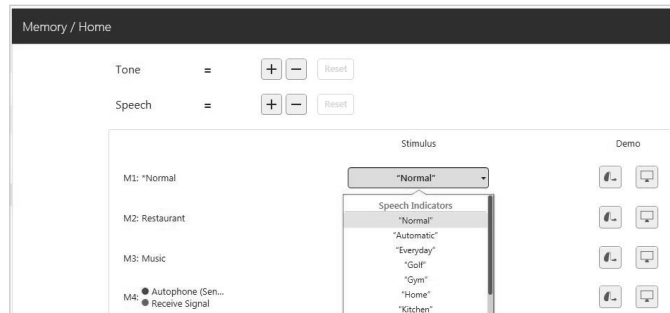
Memory / Home

Tone = + − Reset

Speech = + − Reset

Stimulus

Demo

M1: *Normal

"Normal"

Speech Indicators
"Normal"
"Automatic"
"Everyday"
"Golf"
"Gym"
"Home"
"Kitchen"

M2: Restaurant

M3: Music

M4: ● Autophone (Sen...
● Receive Signal